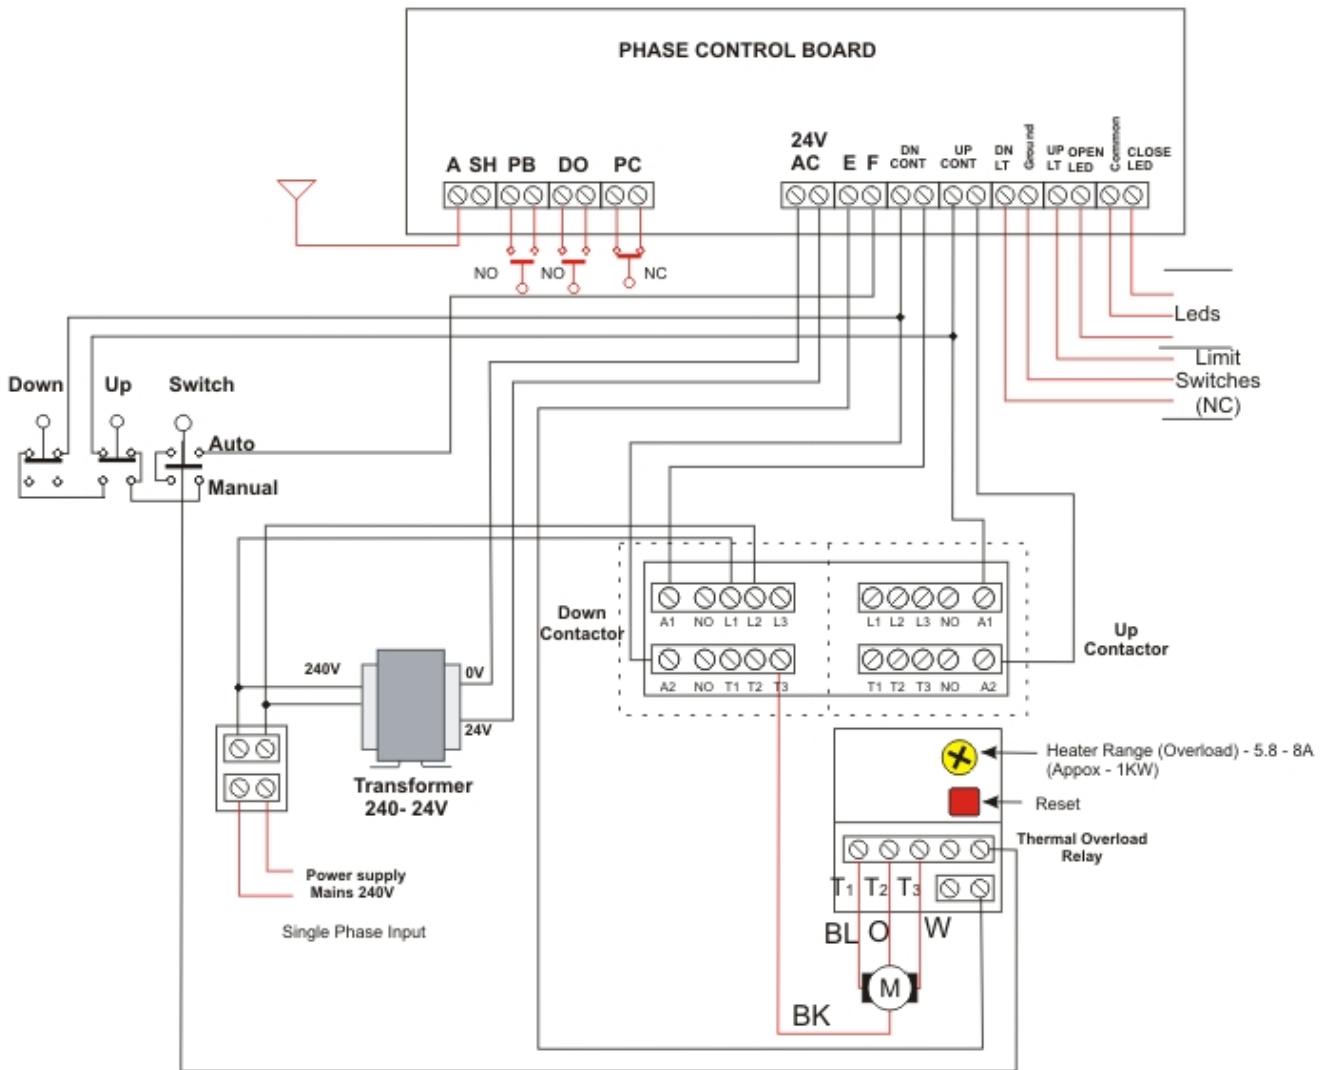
PHASE CONTROL BOARD

A SH PB DO PC

24V AC E F DN CONT UP CONT DN LT Ground UP LT OPEN LED Common CLOSE LED

NO NO NC

Leds

Limit Switches (NC)

Down Up Switch

Auto

Manual

240V 0V 24V

Transformer 240- 24V

Power supply Mains 240V

Single Phase Input

Down Contactor

A1 NO L1 L2 L3

A2 NO T1 T2 T3

L1 L2 L3 NO A1

T1 T2 T3 NO A2

Up Contactor

Heater Range (Overload) - 5.8 - 8A (Appox - 1KW)

Reset

Thermal Overload Relay

T1 T2 T3

BL O W

M

BK